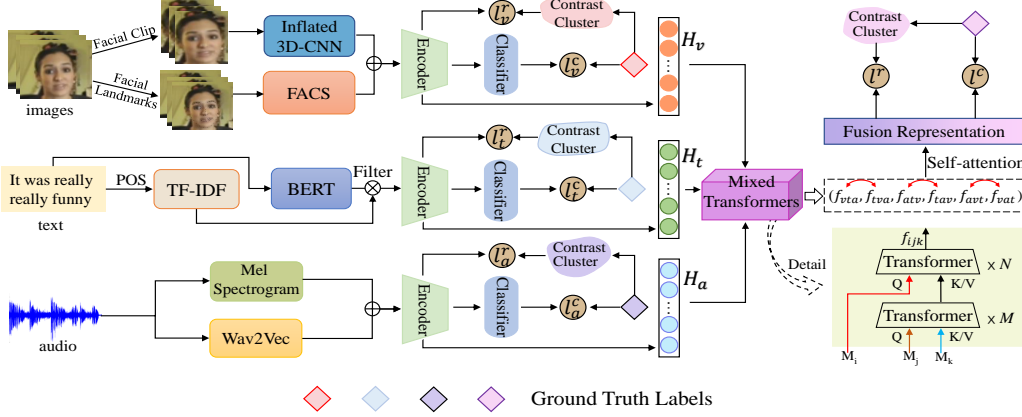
Facial Clip

Facial Landmarks

images

Inflated 3D-CNN

FACS

Encoder

Classifier

$l_v^r$

Contrast Cluster

$l_v^c$

$H_v$

Contrast Cluster

$l^r$

$l^c$

Fusion Representation

Self-attention

It was really really funny

text

POS

TF-IDF

BERT

Filter

Encoder

Classifier

$l_t^r$

Contrast Cluster

$l_t^c$

$H_t$

Mixed Transformers

$(f_{vta}, f_{tva}, f_{atv}, f_{tav}, f_{avt}, f_{vat})$

Detail

$f_{ijk}$

Transformer

$\times N$

Q

K/V

Transformer

$\times M$

Q

K/V

$M_i$

$M_j$

$M_k$

audio

Mel Spectrogram

Wav2Vec

Encoder

Classifier

$l_a^r$

Contrast Cluster

$l_a^c$

$H_a$

Ground Truth Labels